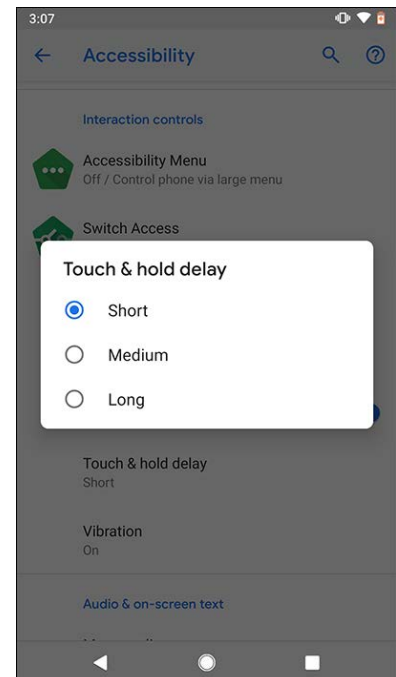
3:07

Accessibility

Interaction controls

Accessibility Menu
Off / Control phone via large menu

Switch Access

Touch & hold delay

Short

Medium

Long

Touch & hold delay
Short

Vibration
On

Audio & on-screen text

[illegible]